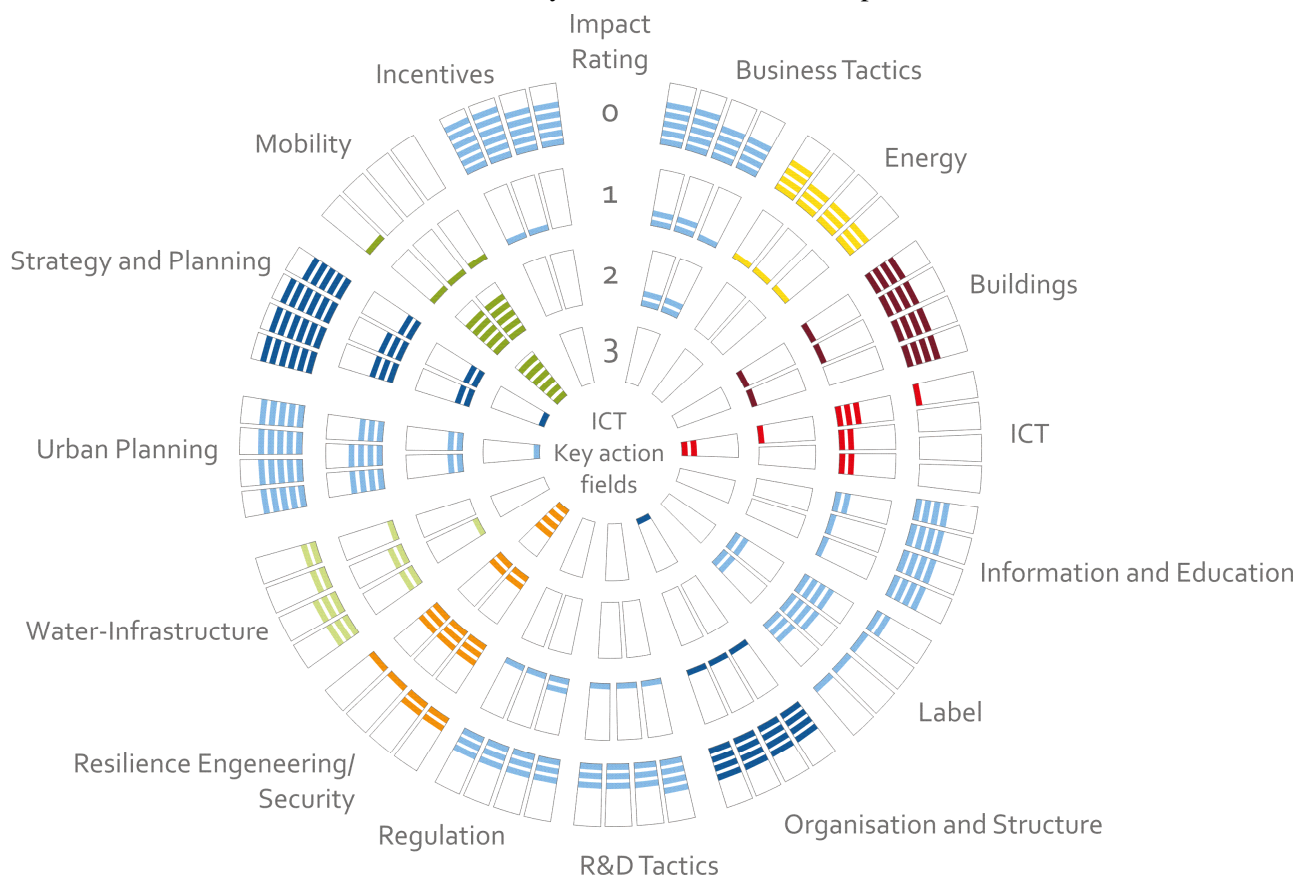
Impact Rating

0

1

2

3

Incentives

Business Tactics

Mobility

Energy

Strategy and Planning

Buildings

ICT

Urban Planning

ICT Key action fields

Information and Education

Water-Infrastructure

Label

Resilience Engeneering/ Security

Regulation

R&D Tactics

Organisation and Structure